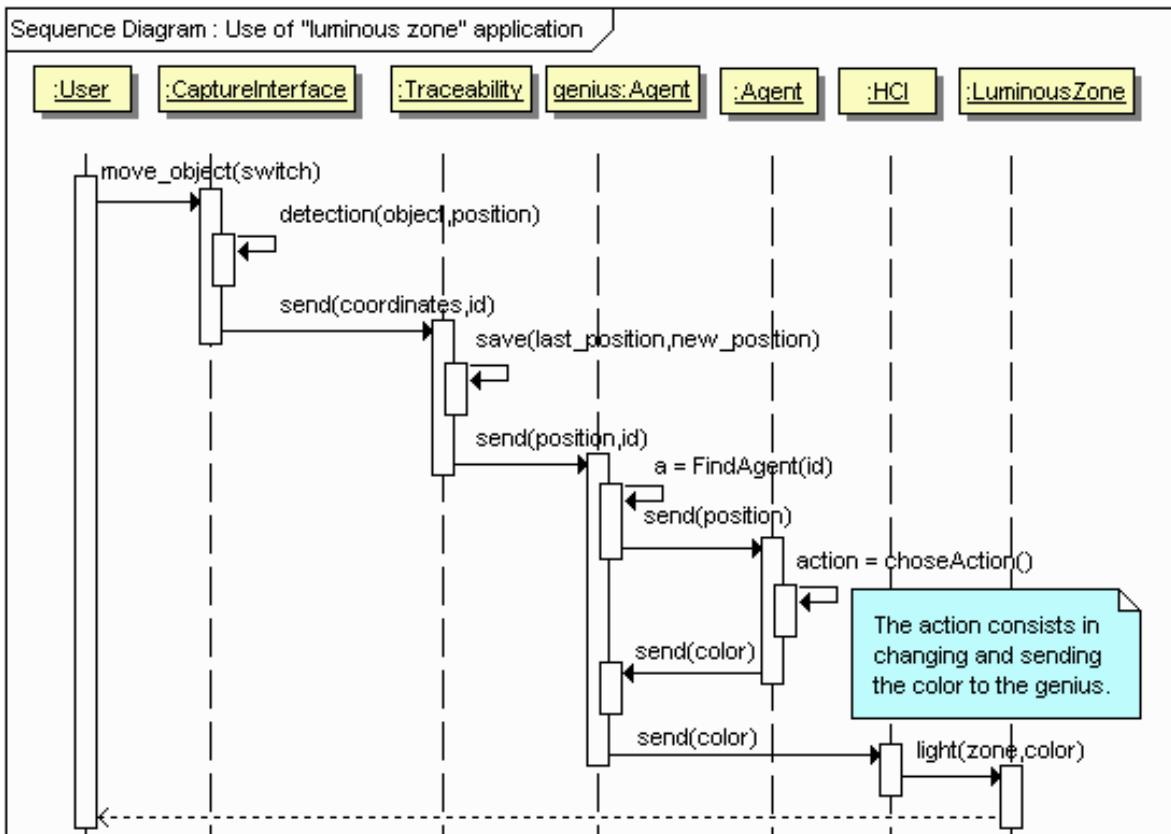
Sequence Diagram : Use of "luminous zone" application

:User

:CaptureInterface

:Traceability

genius:Agent

:Agent

:HCI

:LuminousZone

move_object(switch)

detection(object,position)

send(coordinates,id)

save(last_position,new_position)

send(position,id)

a = FindAgent(id)

send(position)

action = choseAction()

The action consists in changing and sending the color to the genius.

send(color)

send(color)

light(zone,color)